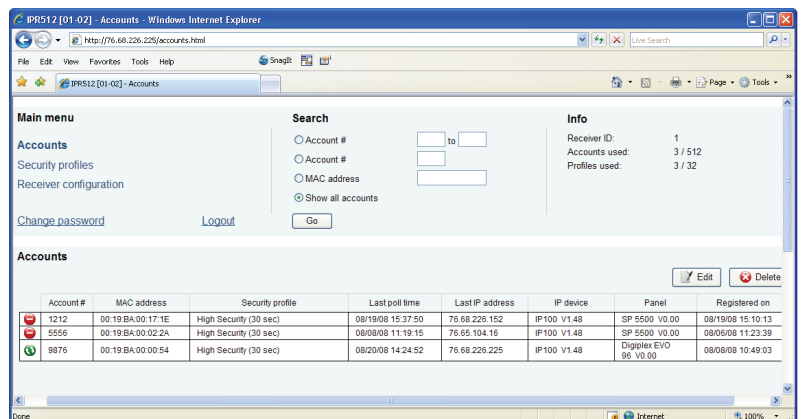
IPR512 [01-02] - Accounts - Windows Internet Explorer

http://76.68.226.225/accounts.html

Live Search

File Edit View Favorites Tools Help

SnagIt

IPR512 [01-02] - Accounts

Page Tools

Main menu

Accounts
Security profiles
Receiver configuration

Change password Logout

Search

Account # to
Account #
MAC address
Show all accounts

Go

Info

Receiver ID: 1
Accounts used: 3 / 512
Profiles used: 3 / 32

Accounts

Edit Delete

| | Account # | MAC address | Security profile | Last poll time | Last IP address | IP device | Panel | Registered on |
|---|---|---|---|---|---|---|---|---|
| | 1212 | 00:19:BA:00:17:1E | High Security (30 sec) | 08/19/08 15:37:50 | 76.68.226.152 | IP100 V1.48 | SP 5500 V0.00 | 08/19/08 15:10:13 |
| | 5556 | 00:19:BA:00:02:2A | High Security (30 sec) | 08/08/08 11:19:15 | 76.65.104.16 | IP100 V1.48 | SP 5500 V0.00 | 08/06/08 11:23:39 |
| | 9876 | 00:19:BA:00:00:54 | High Security (30 sec) | 08/20/08 14:24:52 | 76.68.226.225 | IP100 V1.48 | Digiplex EVO 96 V0.00 | 08/08/08 10:49:03 |

Done

Internet

100%